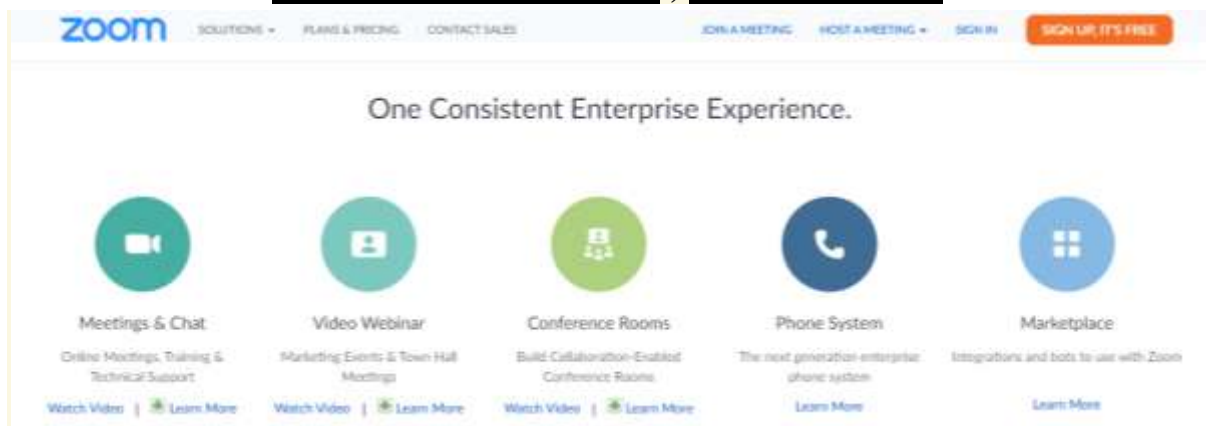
zoom SOLUTIONS ▾ PLANS & PRICING CONTACT SALES JOIN A MEETING HOST A MEETING ▾ SIGN IN SIGN UP, IT'S FREE

One Consistent Enterprise Experience.

Meetings & Chat
Online Meetings, Training & Technical Support
Watch Video | Learn More

Video Webinar
Marketing Events & Town Hall Meetings
Watch Video | Learn More

Conference Rooms
Build Collaboration-Enabled Conference Rooms
Watch Video | Learn More

Phone System
The next generation enterprise phone system
Learn More

Marketplace
Integrations and bots to use with Zoom
Learn More